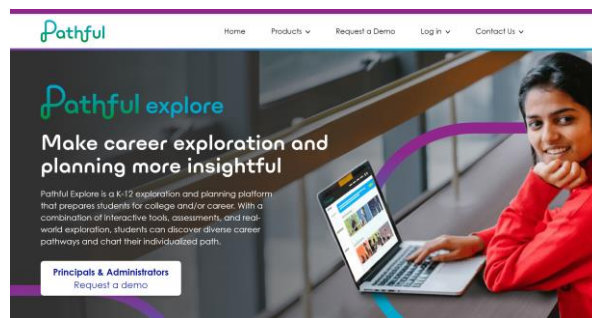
Pathful

Home Products Request a Demo Log in Contact Us

Pathful explore

Make career exploration and planning more insightful

Pathful Explore is a K-12 exploration and planning platform that prepares students for college and/or career. With a combination of interactive tools, assessments, and real-world exploration, students can discover diverse career pathways and chart their individualized path.

Principals & Administrators
Request a demo